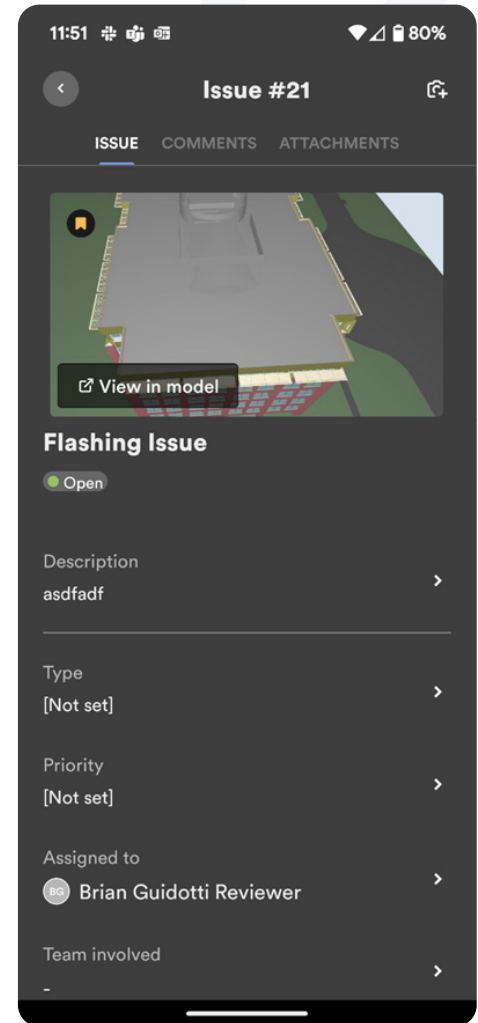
11:51

80%

Issue #21

ISSUE COMMENTS ATTACHMENTS

View in model

Flashing Issue

Open

Description
asdfadf

Type
[Not set]

Priority
[Not set]

Assigned to
BG Brian Guidotti Reviewer

Team involved
-